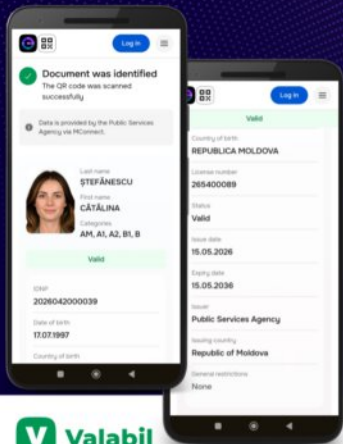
Log in

Document was identified
The QR code was scanned successfully

Data is provided by the Public Services Agency via MConnect.

Last name
ȘTEFĂNESCU
First name
CĂTĂLINA
Categories
AM, A1, A2, B1, B

Valid

IDNP
2026042000039

Date of birth
17.07.1997

Country of birth

Log in

Valid

Country of birth
REPUBLICA MOLDOVA

License number
265400089

Status
Valid

Issue date
15.05.2026

Expiry date
15.05.2036

Issuer
Public Services Agency

Issuing country
Republic of Moldova

General restrictions
None

Valabil